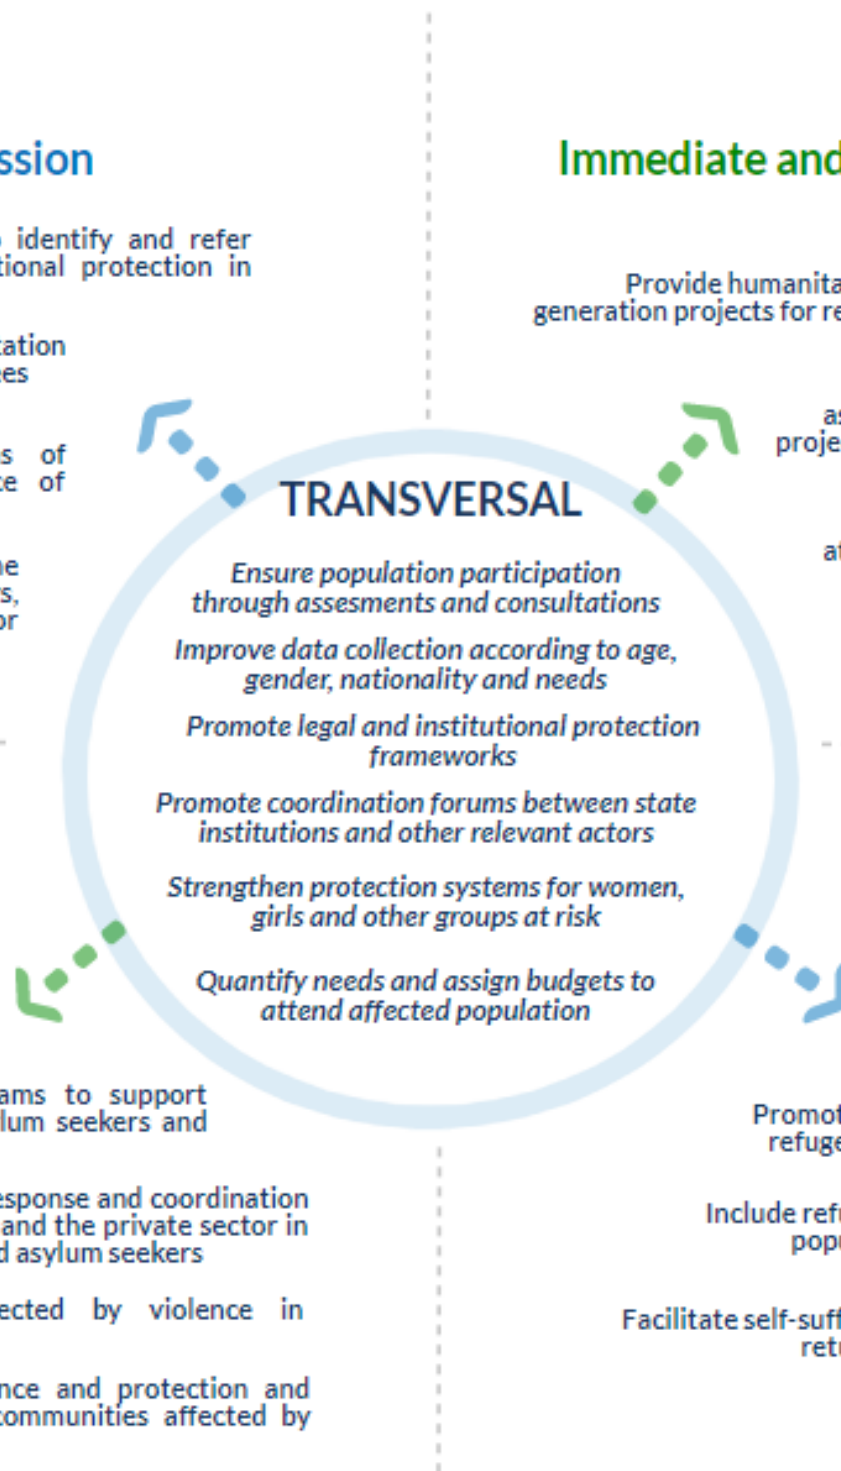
ssion

identify and refer tional protection in

tation es

s of e of

e s, or

Immediate and

Provide humanita generation projects for re

as proje

at

TRANSVERSAL

Ensure population participation through assesments and consultations

Improve data collection according to age, gender, nationality and needs

Promote legal and institutional protection frameworks

Promote coordination forums between state institutions and other relevant actors

Strengthen protection systems for women, girls and other groups at risk

Quantify needs and assign budgets to attend affected population

ams to support lum seekers and

esponse and coordination and the private sector in d asylum seekers

ected by violence in

nce and protection and communities affected by

Promot refuge

Include refu popu

Facilitate self-suff retu